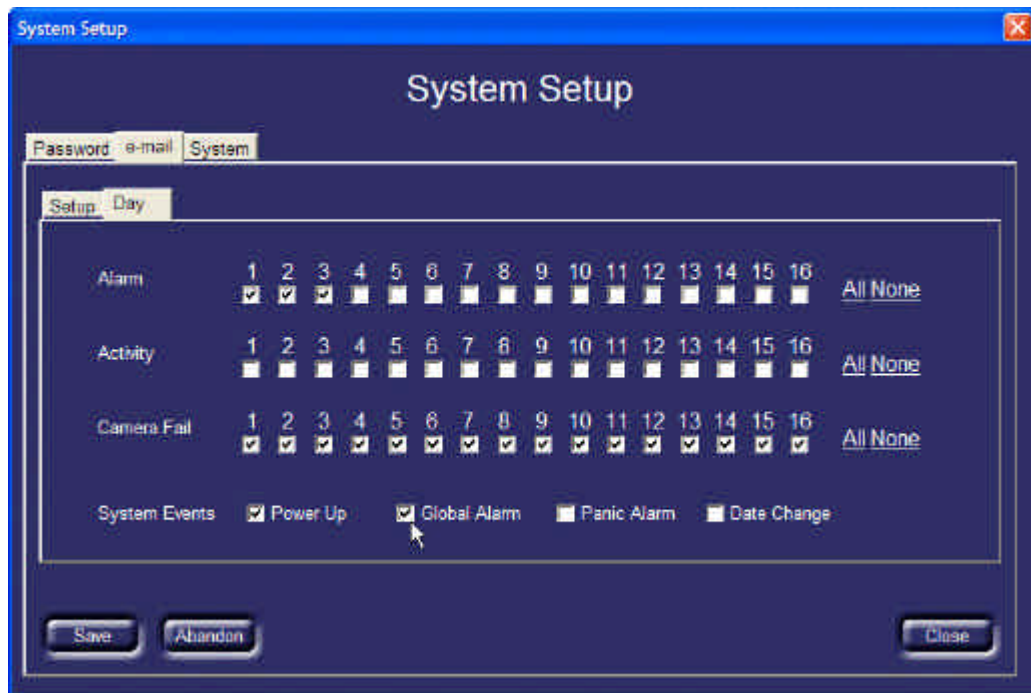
System Setup

System Setup

Password e-mail System

Setup Day

Alarm 1 2 3 4 5 6 7 8 9 10 11 12 13 14 15 16 All None

Activity 1 2 3 4 5 6 7 8 9 10 11 12 13 14 15 16 All None

Camera Fail 1 2 3 4 5 6 7 8 9 10 11 12 13 14 15 16 All None

System Events Power Up Global Alarm Panic Alarm Date Change

Save Abandon Close